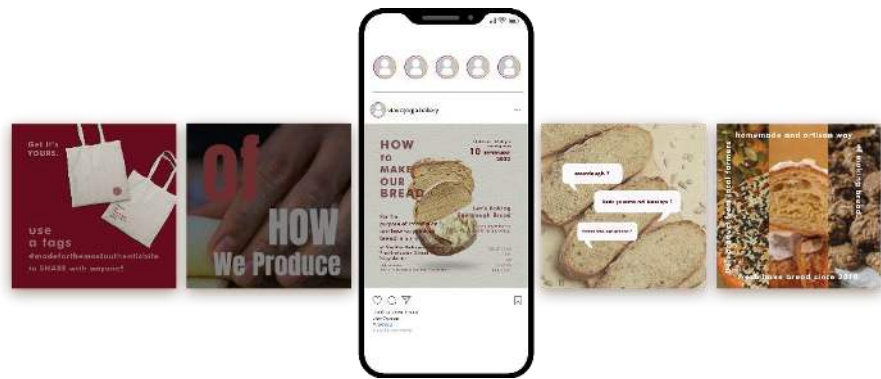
Get It's YOURS.

use a tags
#madeforthemostauthenticlife
to SHARE with anyone!

Of
HOW
We Produce

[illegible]

HOW
TO
MAKE
OUR
BREAD

10

Let's Making Sourdough Bread

sourdough ?

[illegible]

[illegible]

homemade and artisan way

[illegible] bread since 2010